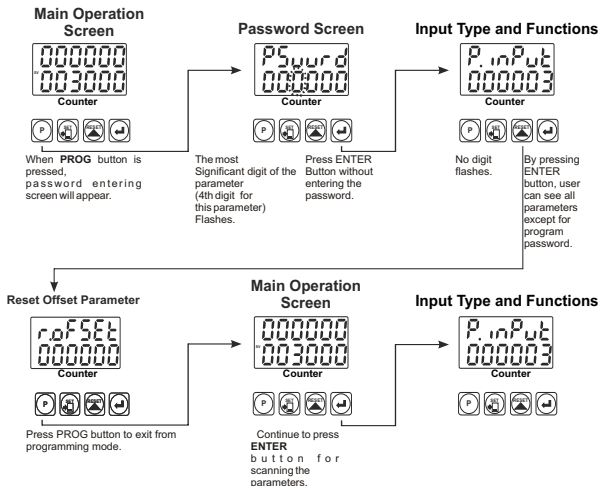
Main Operation Screen

000000
003000
Counter

P SET RESET

When PROG button is pressed, password entering screen will appear.

Password Screen

PSwrd
000000
Counter

P SET RESET

The most Significant digit of the parameter (4th digit for this parameter) Flashes.

Press ENTER Button without entering the password.

Input Type and Functions

P.inPut
000003
Counter

P SET RESET

No digit flashes.

By pressing ENTER button, user can see all parameters except for program password.

Reset Offset Parameter

roFSEt
000000
Counter

P SET RESET

Press PROG button to exit from programming mode.

Main Operation Screen

000000
003000
Counter

P SET RESET

Continue to press ENTER button for scanning the parameters.

Input Type and Functions

P.inPut
000003
Counter

P SET RESET